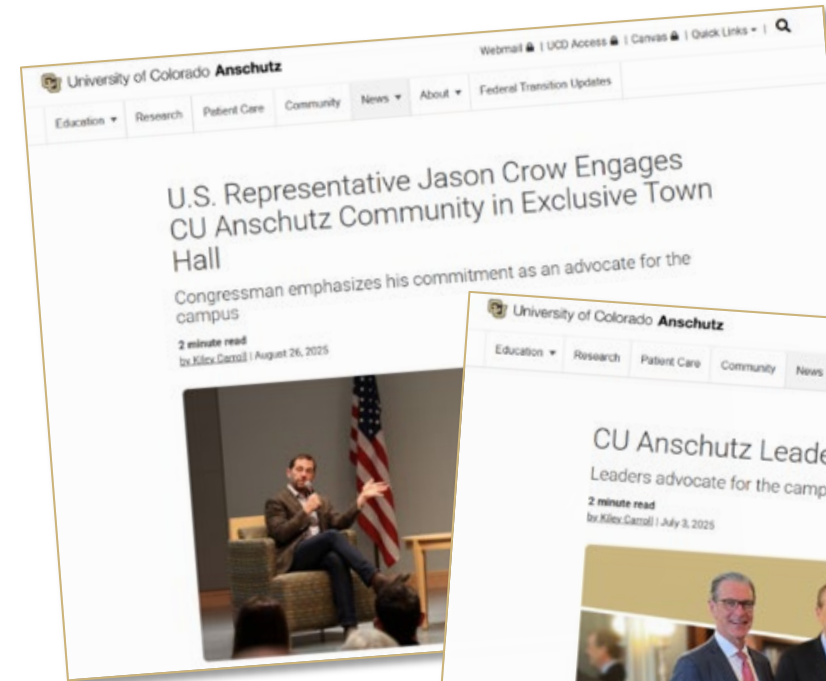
University of Colorado Anschutz

Webmail | UCD Access | Canvas | Quick Links ▾ |

Education ▾ Research Patient Care Community News ▾ About ▾ Federal Transition Updates

U.S. Representative Jason Crow Engages CU Anschutz Community in Exclusive Town Hall

Congressman emphasizes his commitment as an advocate for the campus

2 minute read
by Kiley Carroll | August 26, 2025

University of Colorado Anschutz

Education ▾ Research Patient Care Community News

CU Anschutz Leade

Leaders advocate for the camp

2 minute read
by Kiley Carroll | July 3, 2025